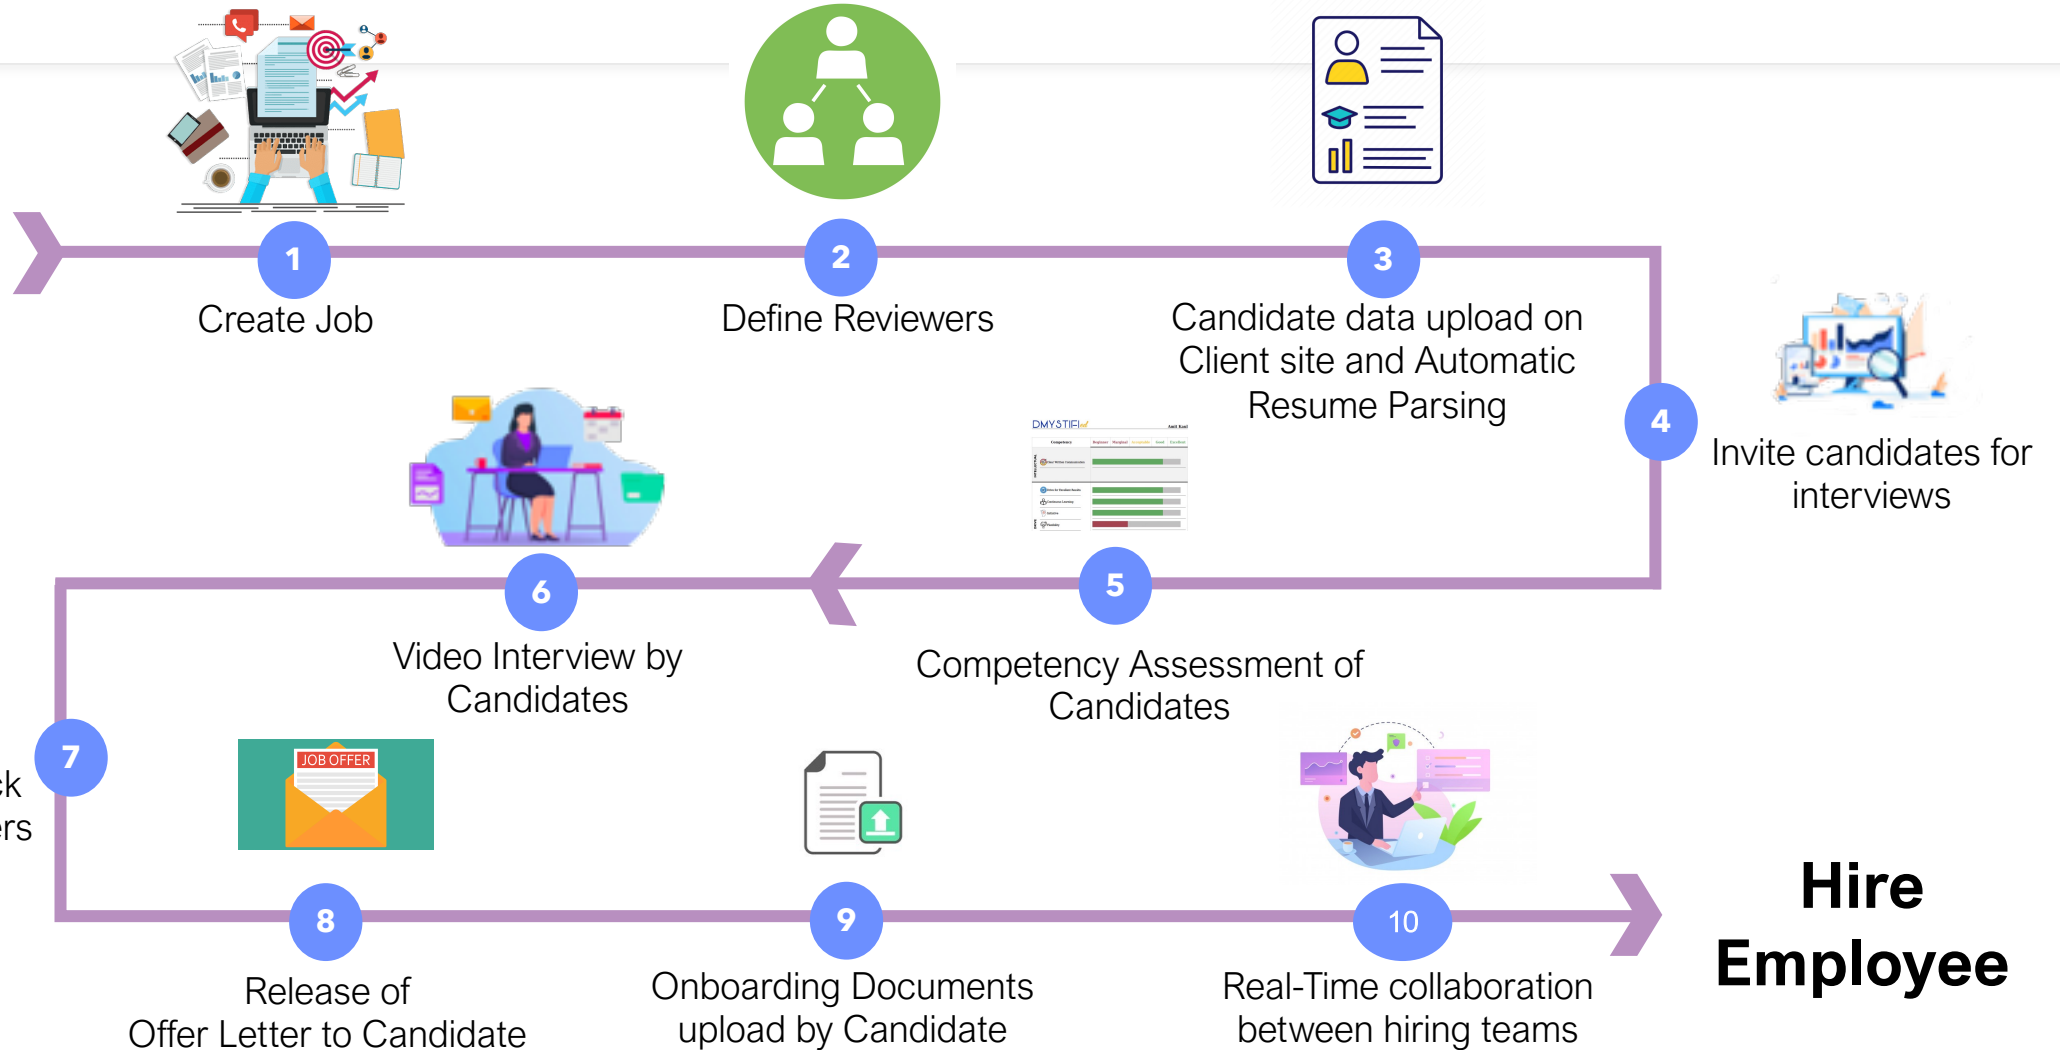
1
Create Job

2
Define Reviewers

3
Candidate data upload on Client site and Automatic Resume Parsing

4
Invite candidates for interviews

DMYSTIFI

5
Competency Assessment of Candidates

6
Video Interview by Candidates

7
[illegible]k
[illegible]rs

JOB OFFER

8
Release of Offer Letter to Candidate

9
Onboarding Documents upload by Candidate

10
Real-Time collaboration between hiring teams

Hire Employee